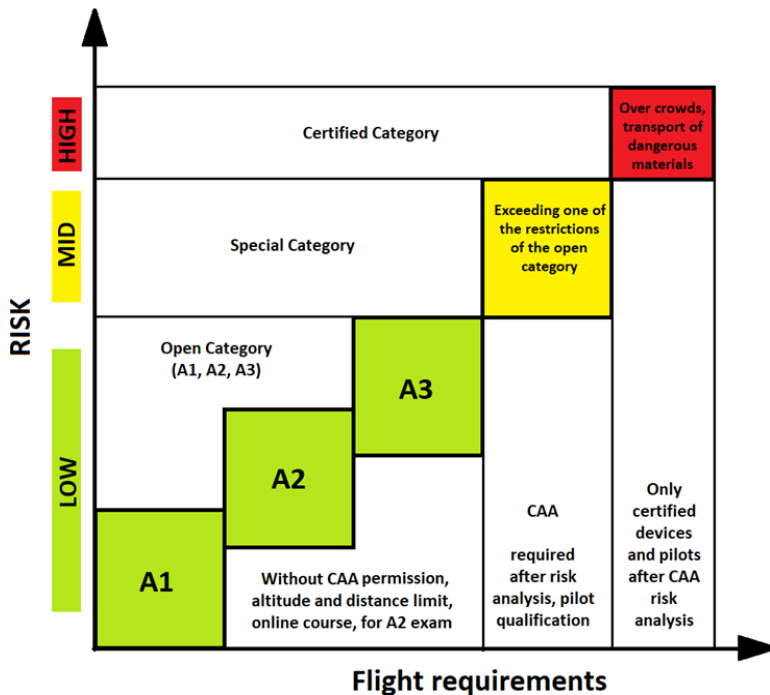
RISK

HIGH

MID

LOW

Certified Category

Over crowds, transport of dangerous materials

Special Category

Exceeding one of the restrictions of the open category

Open Category (A1, A2, A3)

A3

A2

A1

Without CAA permission, altitude and distance limit, online course, for A2 exam

CAA

required after risk analysis, pilot qualification

Only certified devices and pilots after CAA risk analysis

Flight requirements